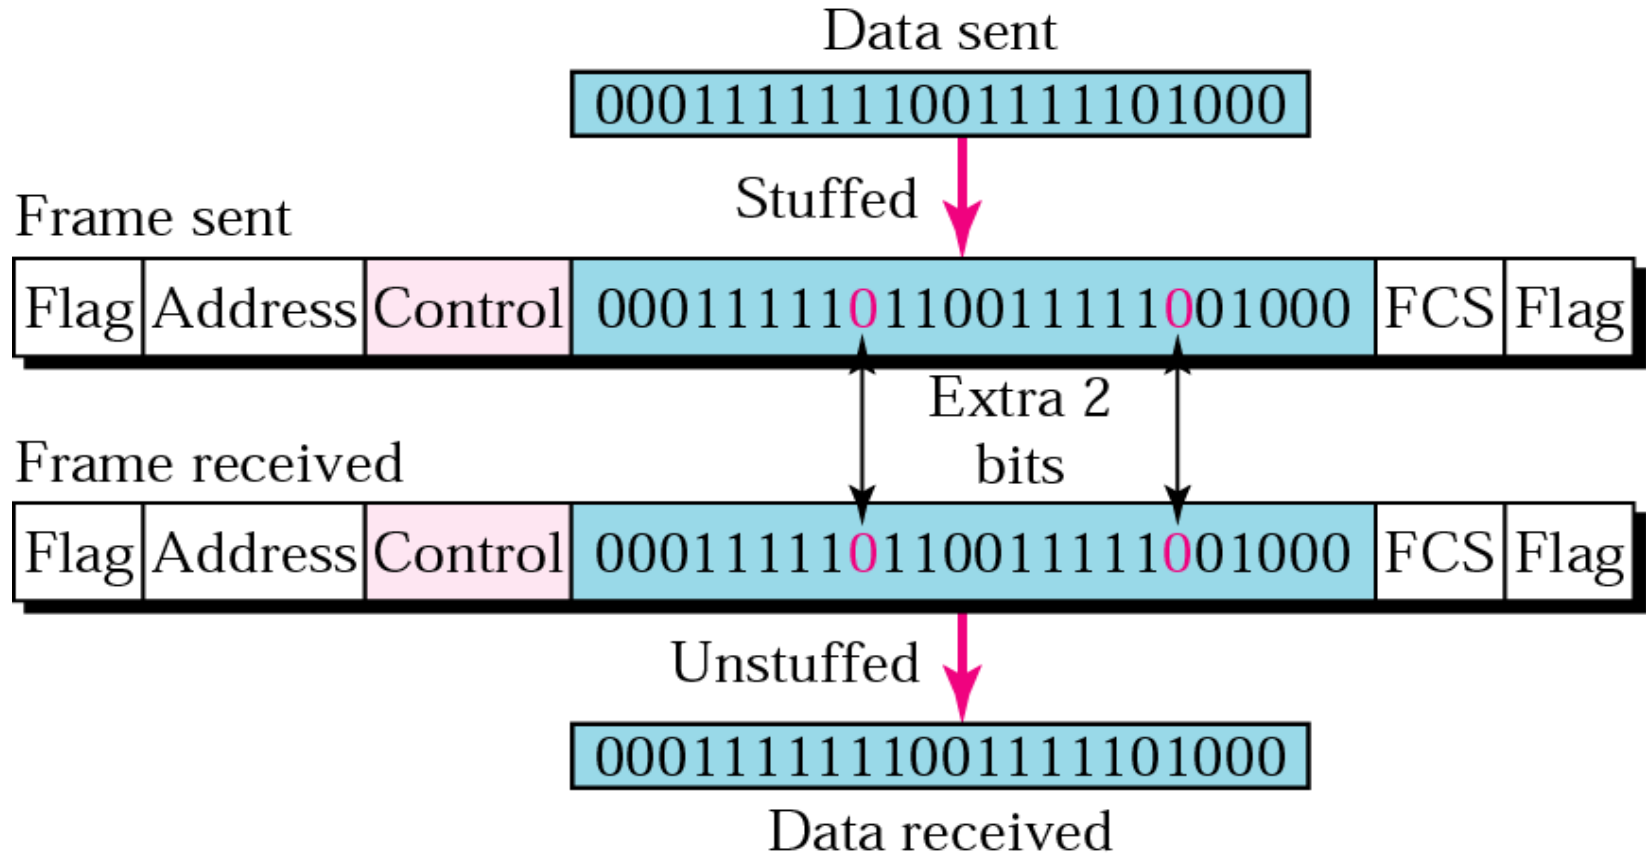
Data sent

0001111111001111101000

Stuffed

Frame sent

| Flag | Address | Control | 000111110110011111001000 | FCS | Flag |
|---|---|---|---|---|---|

Extra 2 bits

Frame received

| Flag | Address | Control | 000111110110011111001000 | FCS | Flag |
|---|---|---|---|---|---|

Unstuffed

0001111111001111101000

Data received